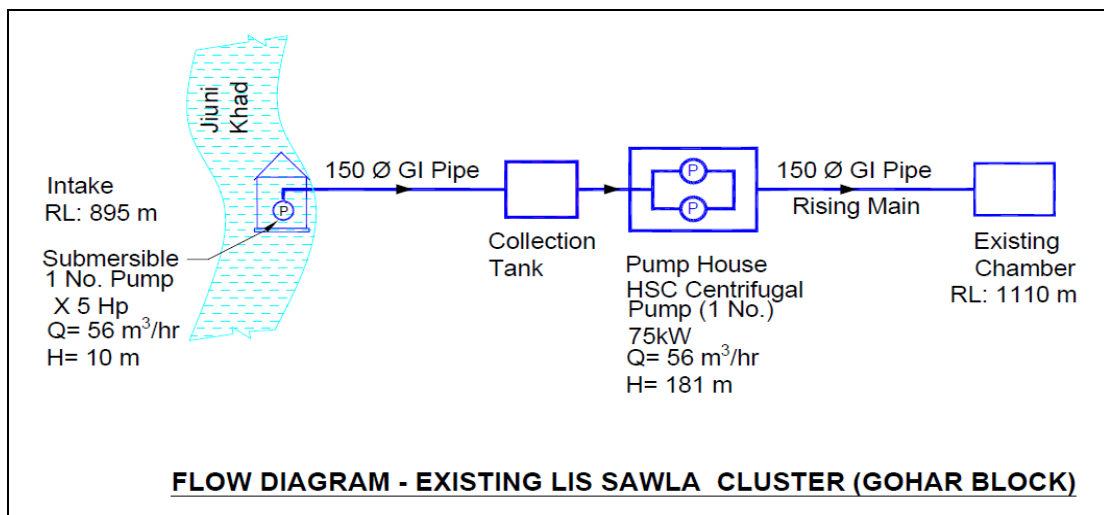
Jiuni Khad

Intake
RL: 895 m

P

Submersible
1 No. Pump
X 5 Hp
Q= 56 $m^3$/hr
H= 10 m

150 Ø GI Pipe

Collection
Tank

P

P

Pump House
HSC Centrifugal
Pump (1 No.)
75kW
Q= 56 $m^3$/hr
H= 181 m

150 Ø GI Pipe
Rising Main

Existing
Chamber
RL: 1110 m

FLOW DIAGRAM - EXISTING LIS SAWLA CLUSTER (GOHAR BLOCK)